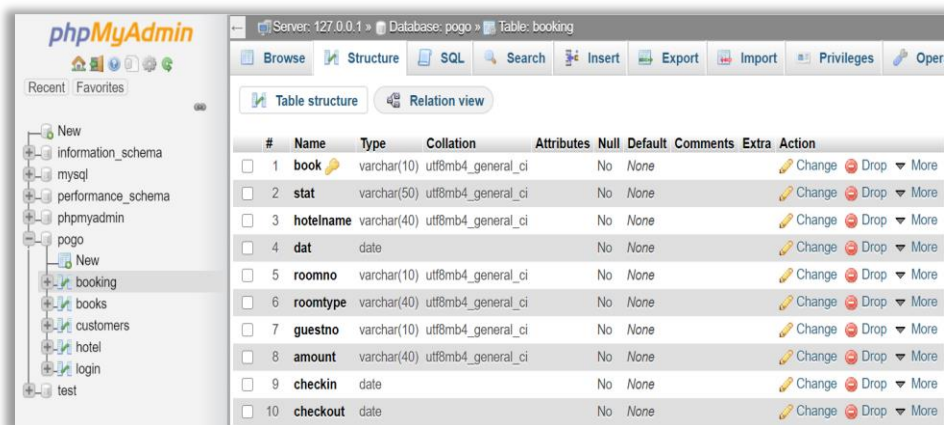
phpMyAdmin

Recent Favorites

New
information_schema
mysql
performance_schema
phpmyadmin
pogo
New
booking
books
customers
hotel
login
test

Server: 127.0.0.1 » Database: pogo » Table: booking

Browse Structure SQL Search Insert Export Import Privileges Oper

Table structure Relation view

| | # | Name | Type | Collation | Attributes | Null | Default | Comments | Extra | Action |
|---|---|---|---|---|---|---|---|---|---|---|
| ☐ | 1 | book | varchar(10) | utf8mb4_general_ci | | No | None | | | Change Drop More |
| ☐ | 2 | stat | varchar(50) | utf8mb4_general_ci | | No | None | | | Change Drop More |
| ☐ | 3 | hotelname | varchar(40) | utf8mb4_general_ci | | No | None | | | Change Drop More |
| ☐ | 4 | dat | date | | | No | None | | | Change Drop More |
| ☐ | 5 | roomno | varchar(10) | utf8mb4_general_ci | | No | None | | | Change Drop More |
| ☐ | 6 | roomtype | varchar(40) | utf8mb4_general_ci | | No | None | | | Change Drop More |
| ☐ | 7 | guestno | varchar(10) | utf8mb4_general_ci | | No | None | | | Change Drop More |
| ☐ | 8 | amount | varchar(40) | utf8mb4_general_ci | | No | None | | | Change Drop More |
| ☐ | 9 | checkin | date | | | No | None | | | Change Drop More |
| ☐ | 10 | checkout | date | | | No | None | | | Change Drop More |